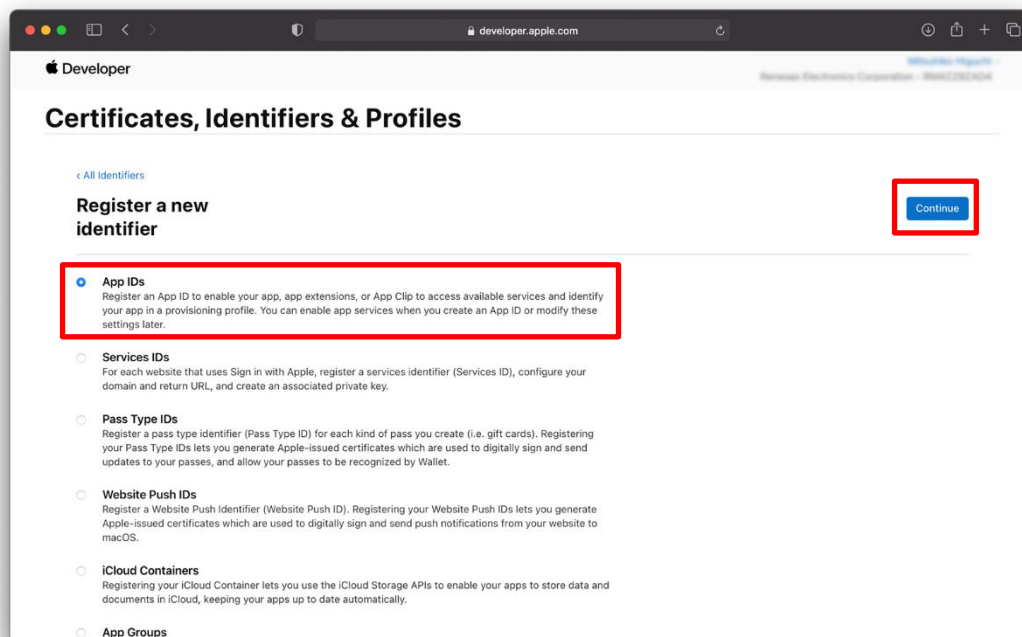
developer.apple.com

Developer

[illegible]
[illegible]

Certificates, Identifiers & Profiles

‹ All Identifiers

Register a new identifier

Continue

App IDs
Register an App ID to enable your app, app extensions, or App Clip to access available services and identify your app in a provisioning profile. You can enable app services when you create an App ID or modify these settings later.

Services IDs
For each website that uses Sign in with Apple, register a services identifier (Services ID), configure your domain and return URL, and create an associated private key.

Pass Type IDs
Register a pass type identifier (Pass Type ID) for each kind of pass you create (i.e. gift cards). Registering your Pass Type IDs lets you generate Apple-issued certificates which are used to digitally sign and send updates to your passes, and allow your passes to be recognized by Wallet.

Website Push IDs
Register a Website Push Identifier (Website Push ID). Registering your Website Push IDs lets you generate Apple-issued certificates which are used to digitally sign and send push notifications from your website to macOS.

iCloud Containers
Registering your iCloud Container lets you use the iCloud Storage APIs to enable your apps to store data and documents in iCloud, keeping your apps up to date automatically.

App Groups